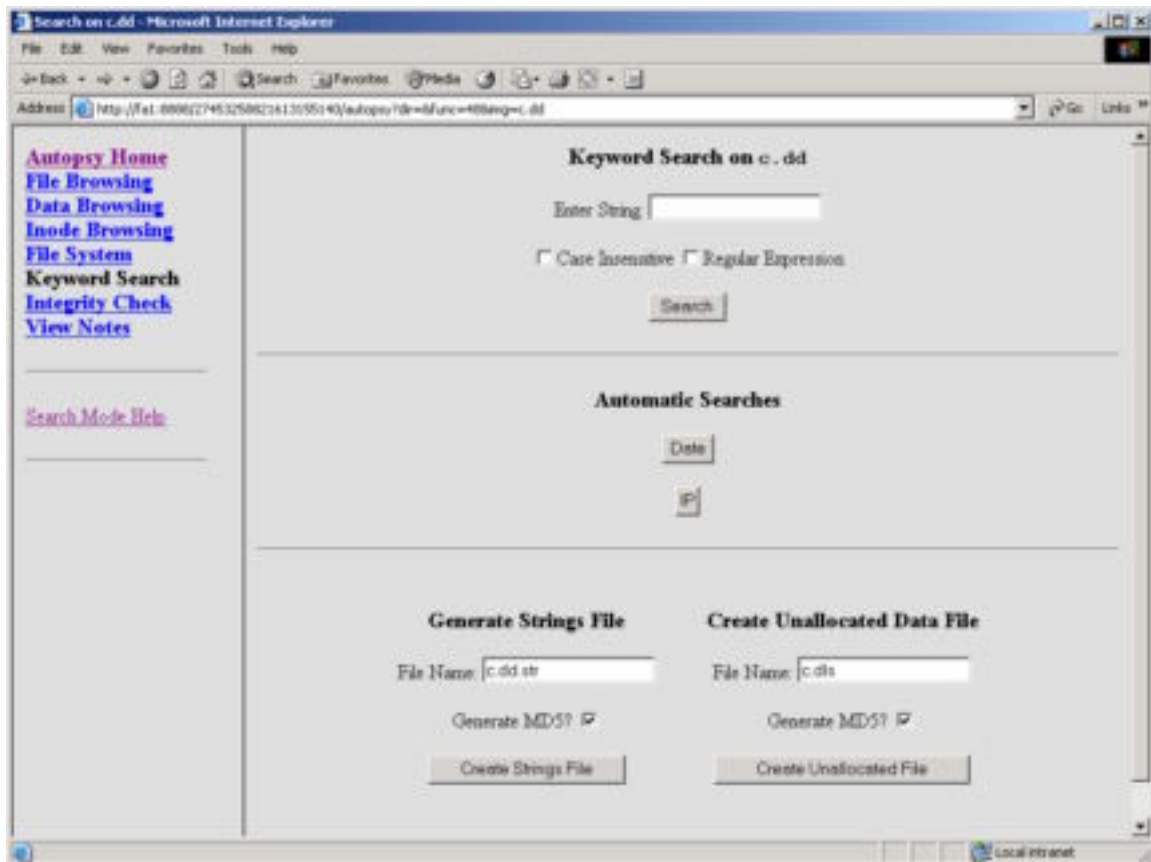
Search on c.dd - Microsoft Internet Explorer

File Edit View Favorites Tools Help

Back Search Favorites Media

Address http://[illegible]/autopsy?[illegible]&img=c.dd

Go Links

Autopsy Home
File Browsing
Data Browsing
Inode Browsing
File System
Keyword Search
Integrity Check
View Notes

Search Mode Help

Keyword Search on c.dd

Enter String

Case Insensitive Regular Expression

Search

Automatic Searches

Date

IP

Generate Strings File

File Name: c.dd.str

Generate MD5?

Create Strings File

Create Unallocated Data File

File Name: c.dls

Generate MD5?

Create Unallocated File

Local intranet